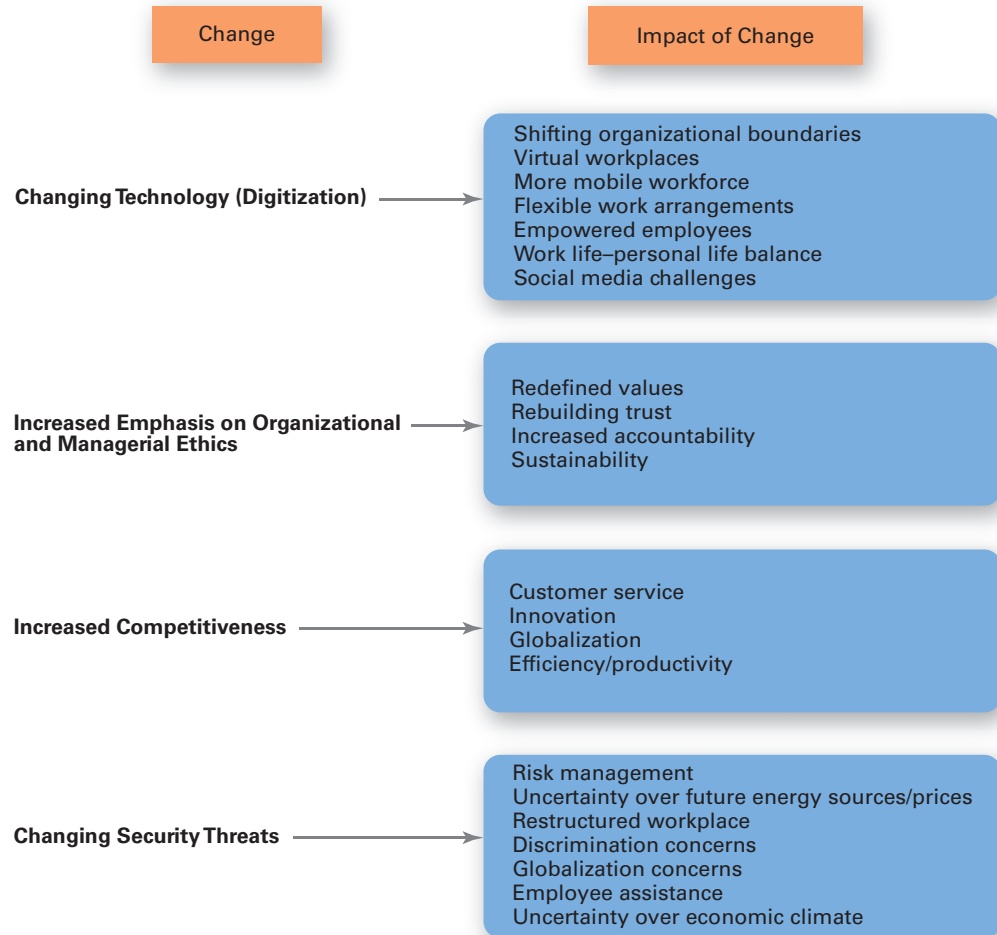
Change

Impact of Change

Changing Technology (Digitization)

Shifting organizational boundaries
Virtual workplaces
More mobile workforce
Flexible work arrangements
Empowered employees
Work life–personal life balance
Social media challenges

Increased Emphasis on Organizational and Managerial Ethics

Redefined values
Rebuilding trust
Increased accountability
Sustainability

Increased Competitiveness

Customer service
Innovation
Globalization
Efficiency/productivity

Changing Security Threats

Risk management
Uncertainty over future energy sources/prices
Restructured workplace
Discrimination concerns
Globalization concerns
Employee assistance
Uncertainty over economic climate